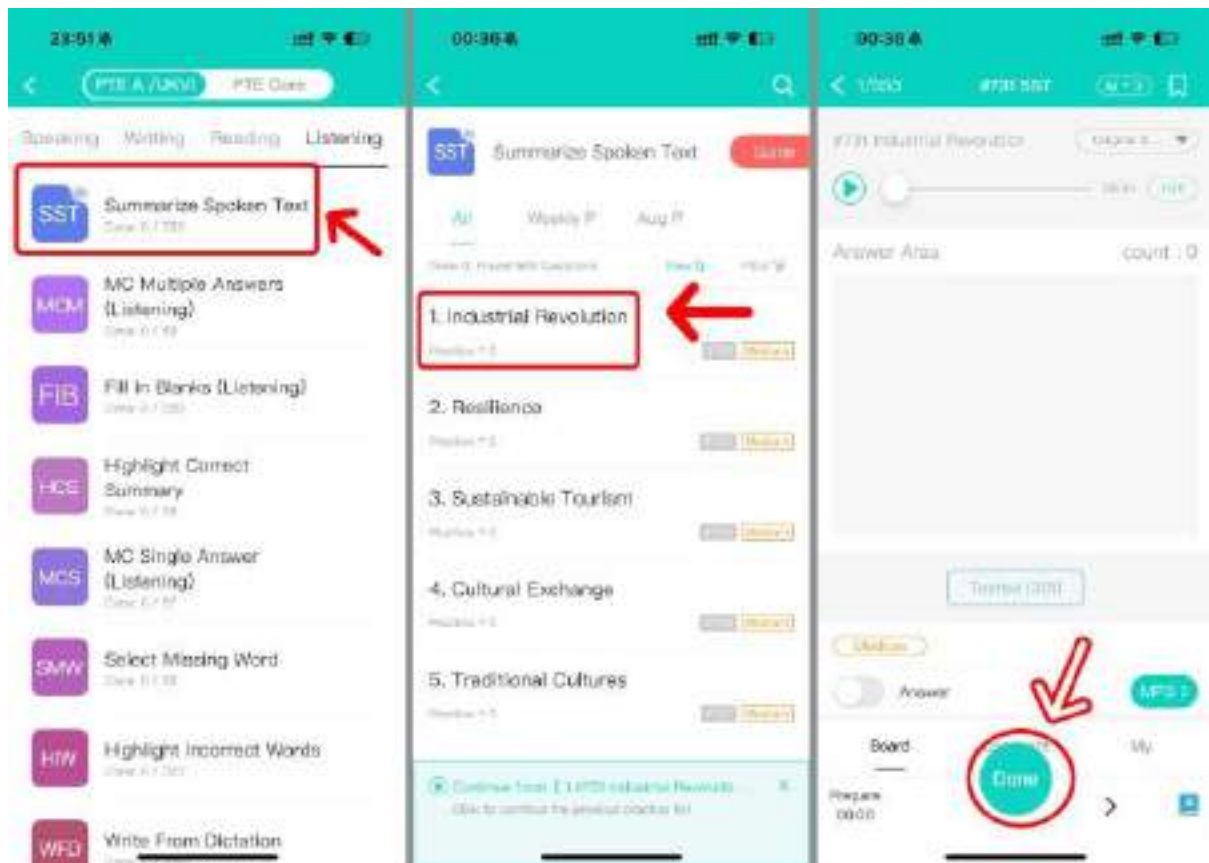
23:51

PTE A /UKVI PTE Core

Speaking Writing Reading Listening

SST Summarize Spoken Text
Done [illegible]

MCM MC Multiple Answers (Listening)
Done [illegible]

FIB Fill In Blanks (Listening)
Done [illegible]

HCS Highlight Correct Summary
Done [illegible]

MCS MC Single Answer (Listening)
Done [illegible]

SMW Select Missing Word
Done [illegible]

HIW Highlight Incorrect Words
Done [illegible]

WFD Write From Dictation

00:36

SST Summarize Spoken Text Done

All Weekly P Aug P

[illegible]

1. Industrial Revolution
Practice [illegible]

2. Resilience
Practice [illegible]

3. Sustainable Tourism
Practice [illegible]

4. Cultural Exchange
Practice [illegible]

5. Traditional Cultures
Practice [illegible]

Continue from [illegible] Industrial Revolutio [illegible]
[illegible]

00:36

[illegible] SST

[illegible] Industrial Revolution

Answer Area count : 0

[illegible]

Medium

Answer

Board My

Prepare
00:00

Done